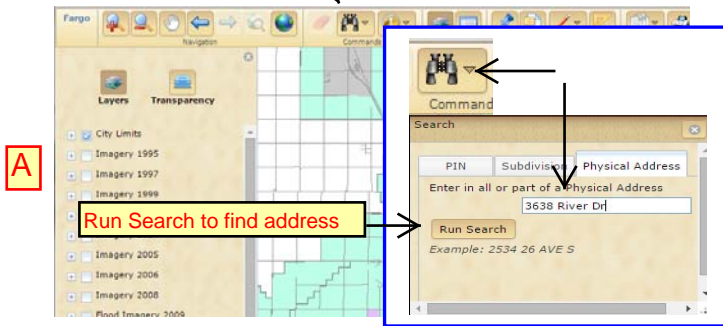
Fargo

Navigation

Commands

Layers

Transparency

City Limits

Imagery 1995

Imagery 1997

Imagery 1999

Imagery 2005

Imagery 2006

Imagery 2008

Flood Imagery 2009

A

Run Search to find address

Command

Search

PIN

Subdivision

Physical Address

Enter in all or part of a Physical Address

3638 River Dr

Run Search

Example: 2534 26 AVE S